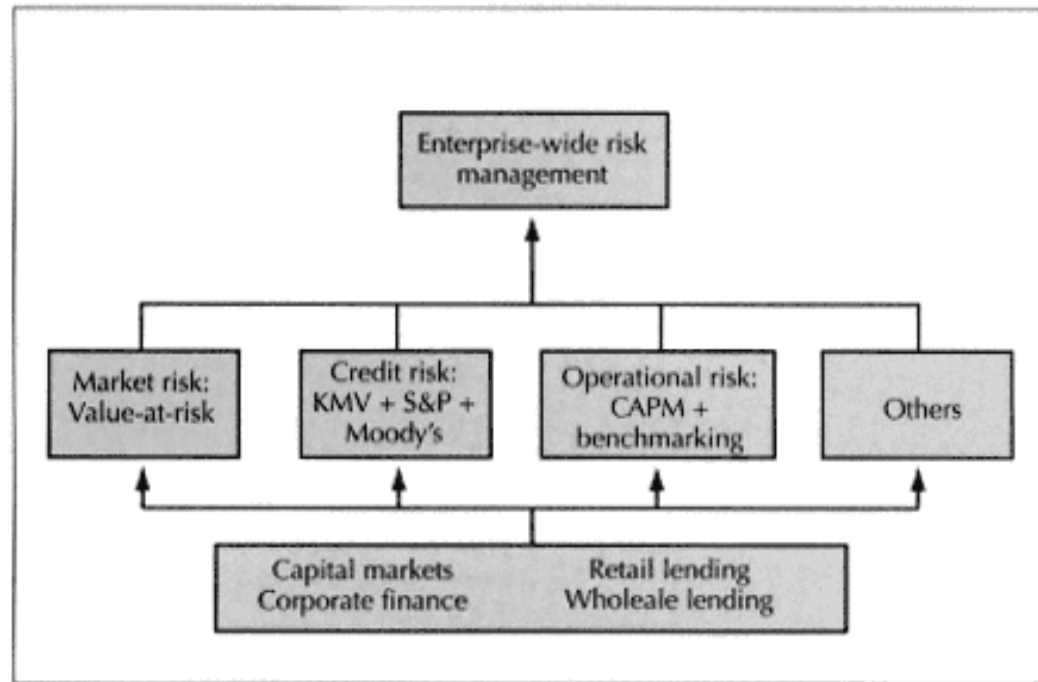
Enterprise-wide risk management

Market risk: Value-at-risk

Credit risk: KMV + S&P + Moody's

Operational risk: CAPM + benchmarking

Others

Capital markets
Corporate finance

Retail lending
Wholeale lending